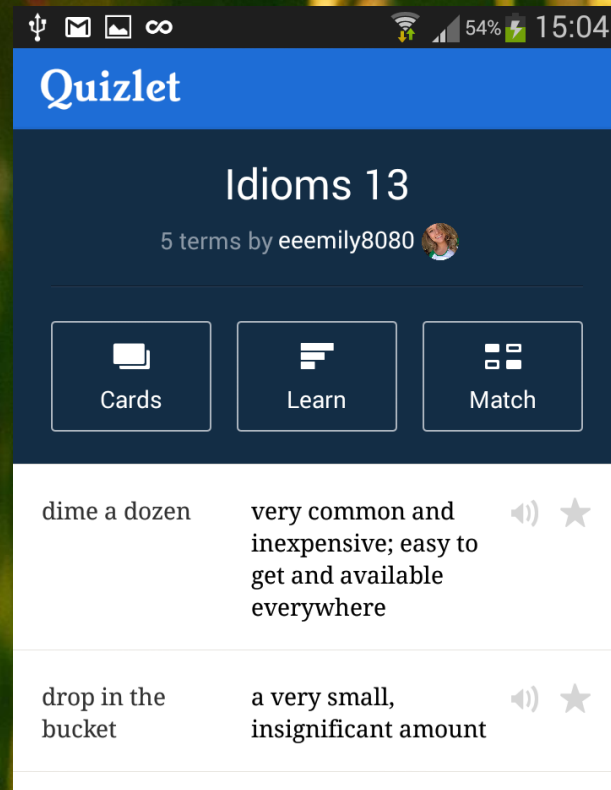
54% 15:04

Quizlet

Idioms 13

5 terms by eeemily8080

Cards

Learn

Match

dime a dozen

very common and inexpensive; easy to get and available everywhere

drop in the bucket

a very small, insignificant amount